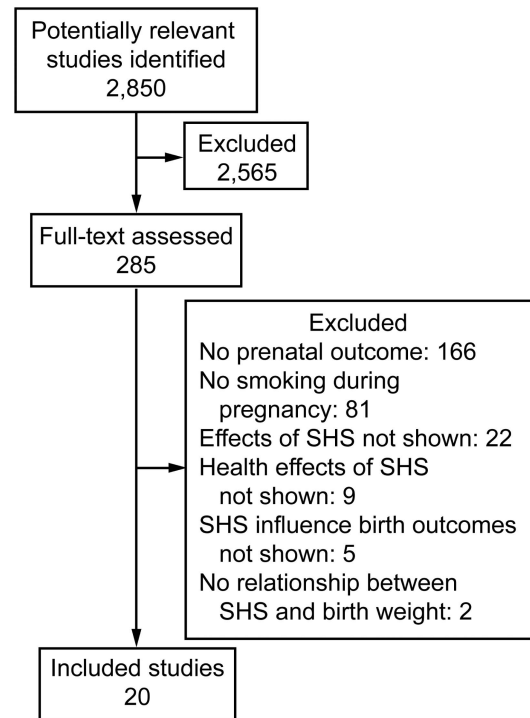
Potentially relevant studies identified
2,850

Excluded
2,565

Full-text assessed
285

Excluded
No prenatal outcome: 166
No smoking during pregnancy: 81
Effects of SHS not shown: 22
Health effects of SHS not shown: 9
SHS influence birth outcomes not shown: 5
No relationship between SHS and birth weight: 2

Included studies
20